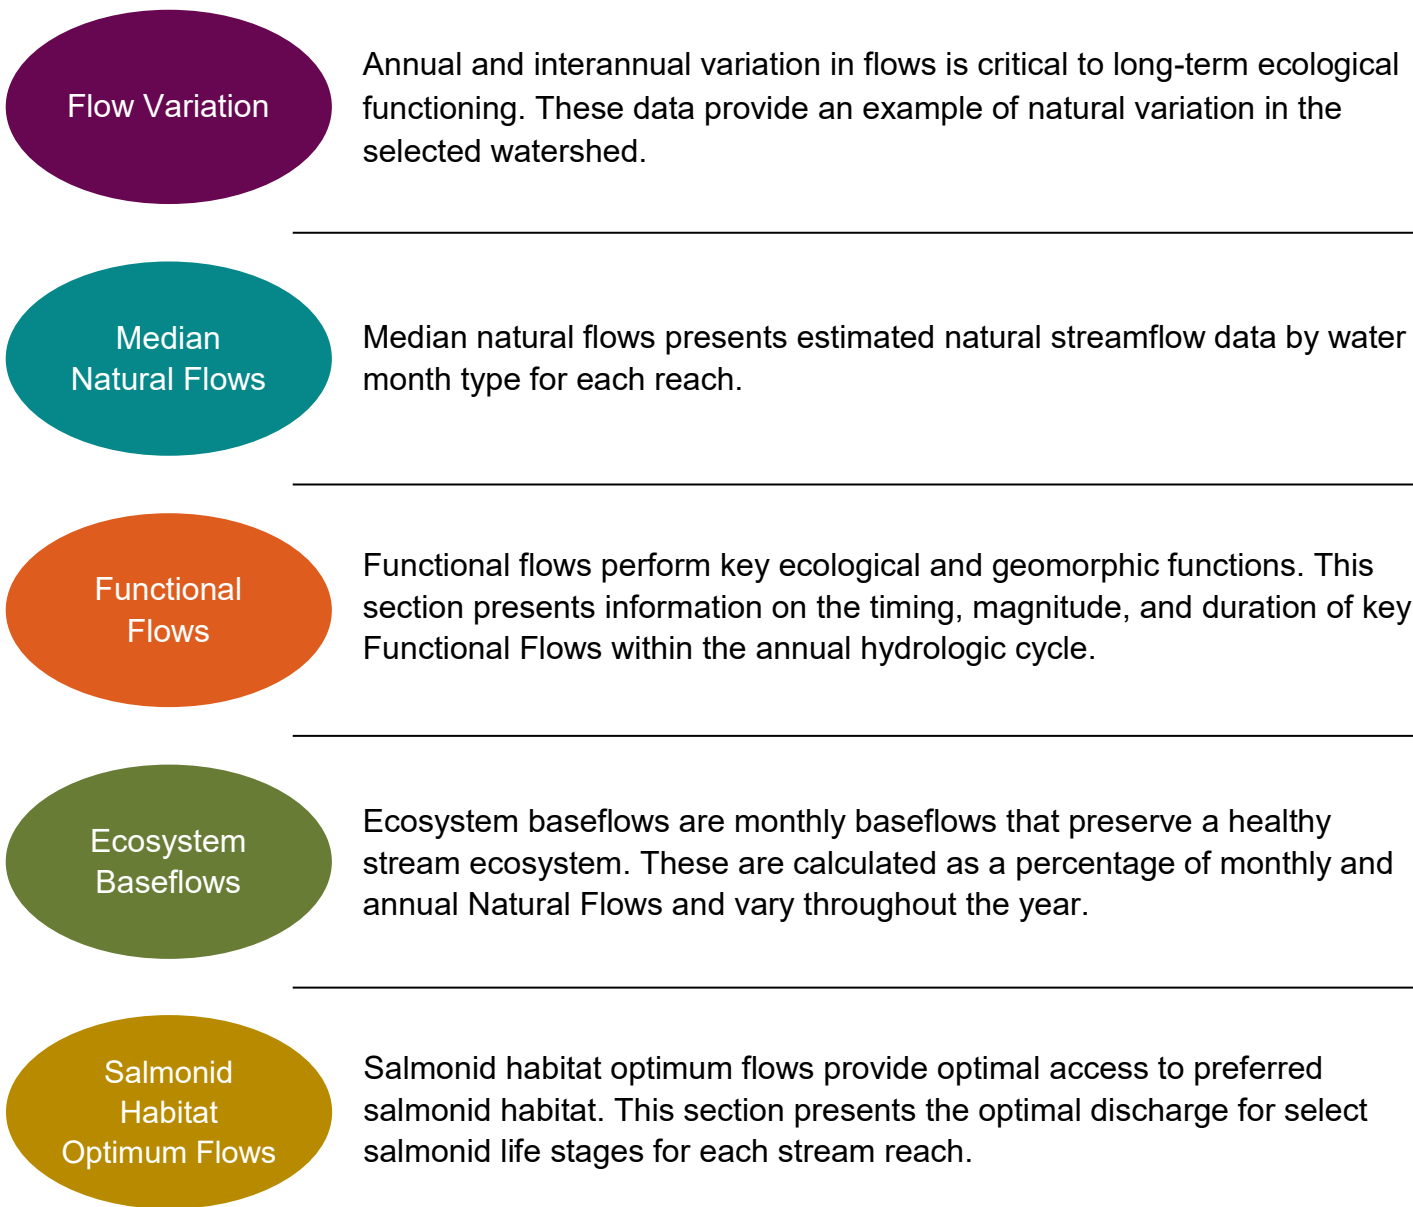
Flow Variation

Annual and interannual variation in flows is critical to long-term ecological functioning. These data provide an example of natural variation in the selected watershed.

Median Natural Flows

Median natural flows presents estimated natural streamflow data by water month type for each reach.

Functional Flows

Functional flows perform key ecological and geomorphic functions. This section presents information on the timing, magnitude, and duration of key Functional Flows within the annual hydrologic cycle.

Ecosystem Baseflows

Ecosystem baseflows are monthly baseflows that preserve a healthy stream ecosystem. These are calculated as a percentage of monthly and annual Natural Flows and vary throughout the year.

Salmonid Habitat Optimum Flows

Salmonid habitat optimum flows provide optimal access to preferred salmonid habitat. This section presents the optimal discharge for select salmonid life stages for each stream reach.